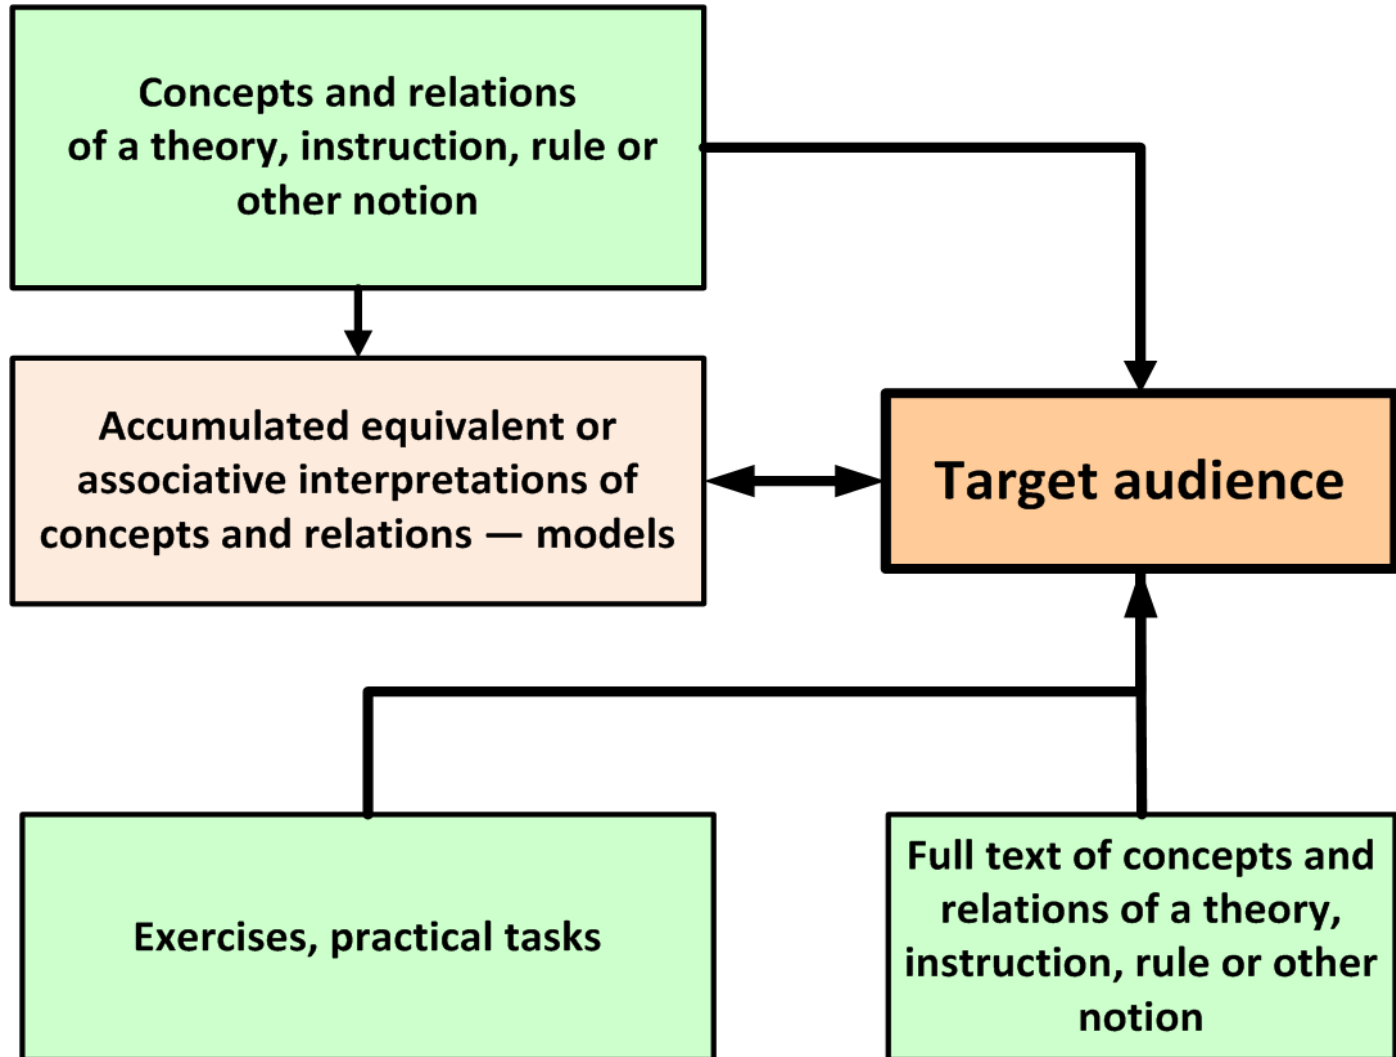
Concepts and relations of a theory, instruction, rule or other notion

Accumulated equivalent or associative interpretations of concepts and relations — models

Target audience

Exercises, practical tasks

Full text of concepts and relations of a theory, instruction, rule or other notion